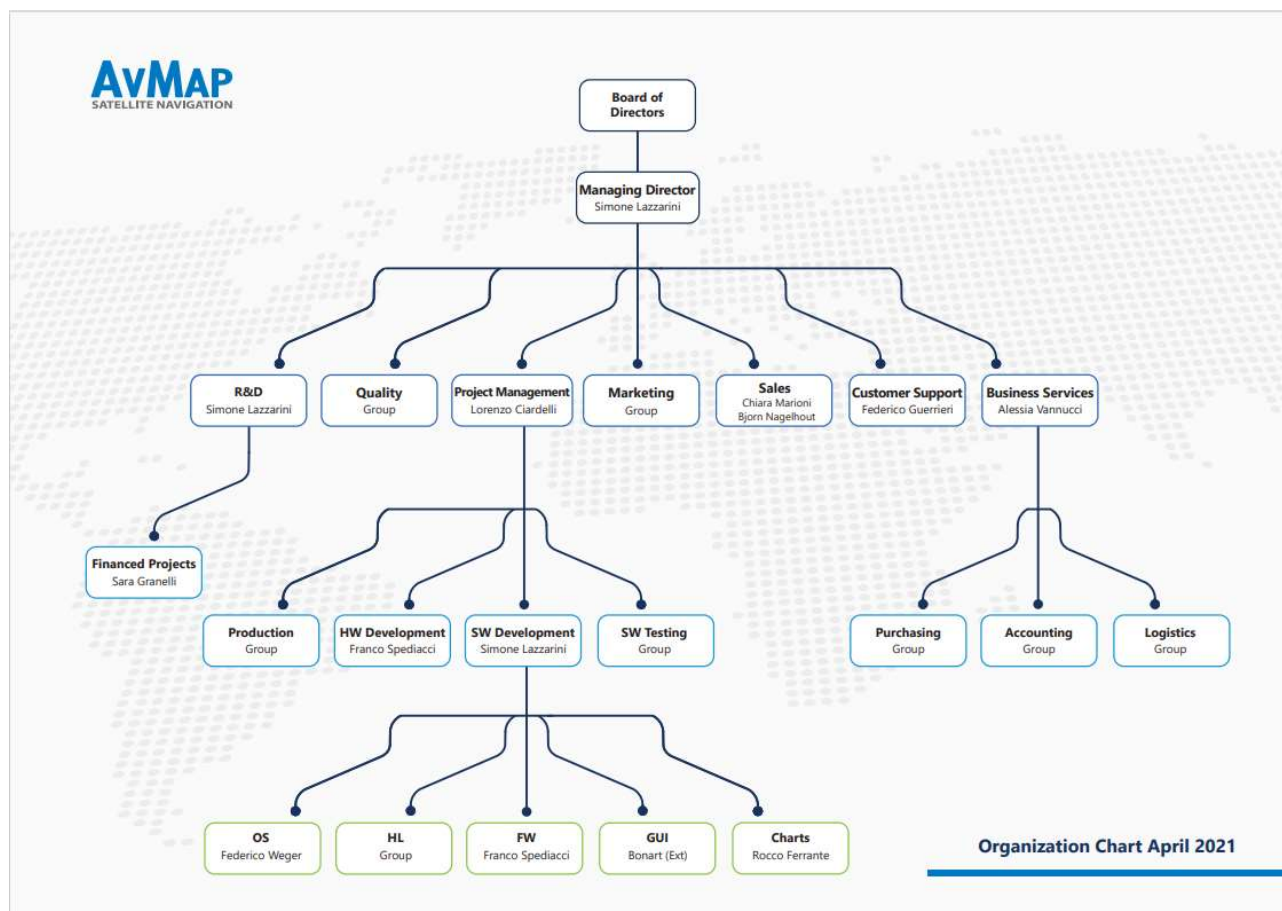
AvMap
SATELLITE NAVIGATION

Board of Directors

Managing Director
Simone Lazzarini

R&D
Simone Lazzarini

Quality
Group

Project Management
Lorenzo Ciardelli

Marketing
Group

Sales
Chiara Marioni
Bjorn Nagelhout

Customer Support
Federico Guerrieri

Business Services
Alessia Vannucci

Financed Projects
Sara Granelli

Production
Group

HW Development
Franco Spediacci

SW Development
Simone Lazzarini

SW Testing
Group

Purchasing
Group

Accounting
Group

Logistics
Group

OS
Federico Weger

HL
Group

FW
Franco Spediacci

GUI
Bonart (Ext)

Charts
Rocco Ferrante

Organization Chart April 2021